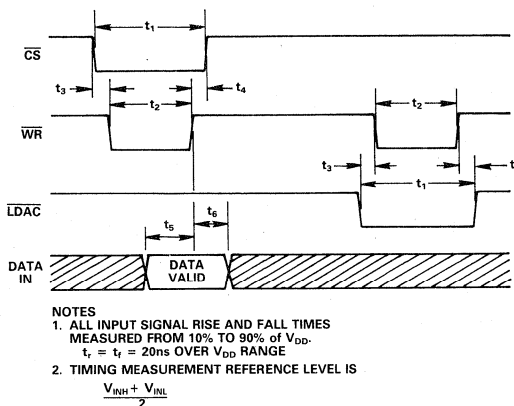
$t_1$

$\overline{CS}$

$t_3$

$t_4$

$t_2$

$\overline{WR}$

$t_2$

$t_3$

$t_1$

t

$\overline{LDAC}$

$t_5$

$t_6$

DATA IN

DATA VALID

NOTES
1. ALL INPUT SIGNAL RISE AND FALL TIMES MEASURED FROM 10% TO 90% of $V_{DD}$.
$t_r = t_f = 20ns$ OVER $V_{DD}$ RANGE
2. TIMING MEASUREMENT REFERENCE LEVEL IS

$\frac{V_{INH} + V_{INL}}{2}$